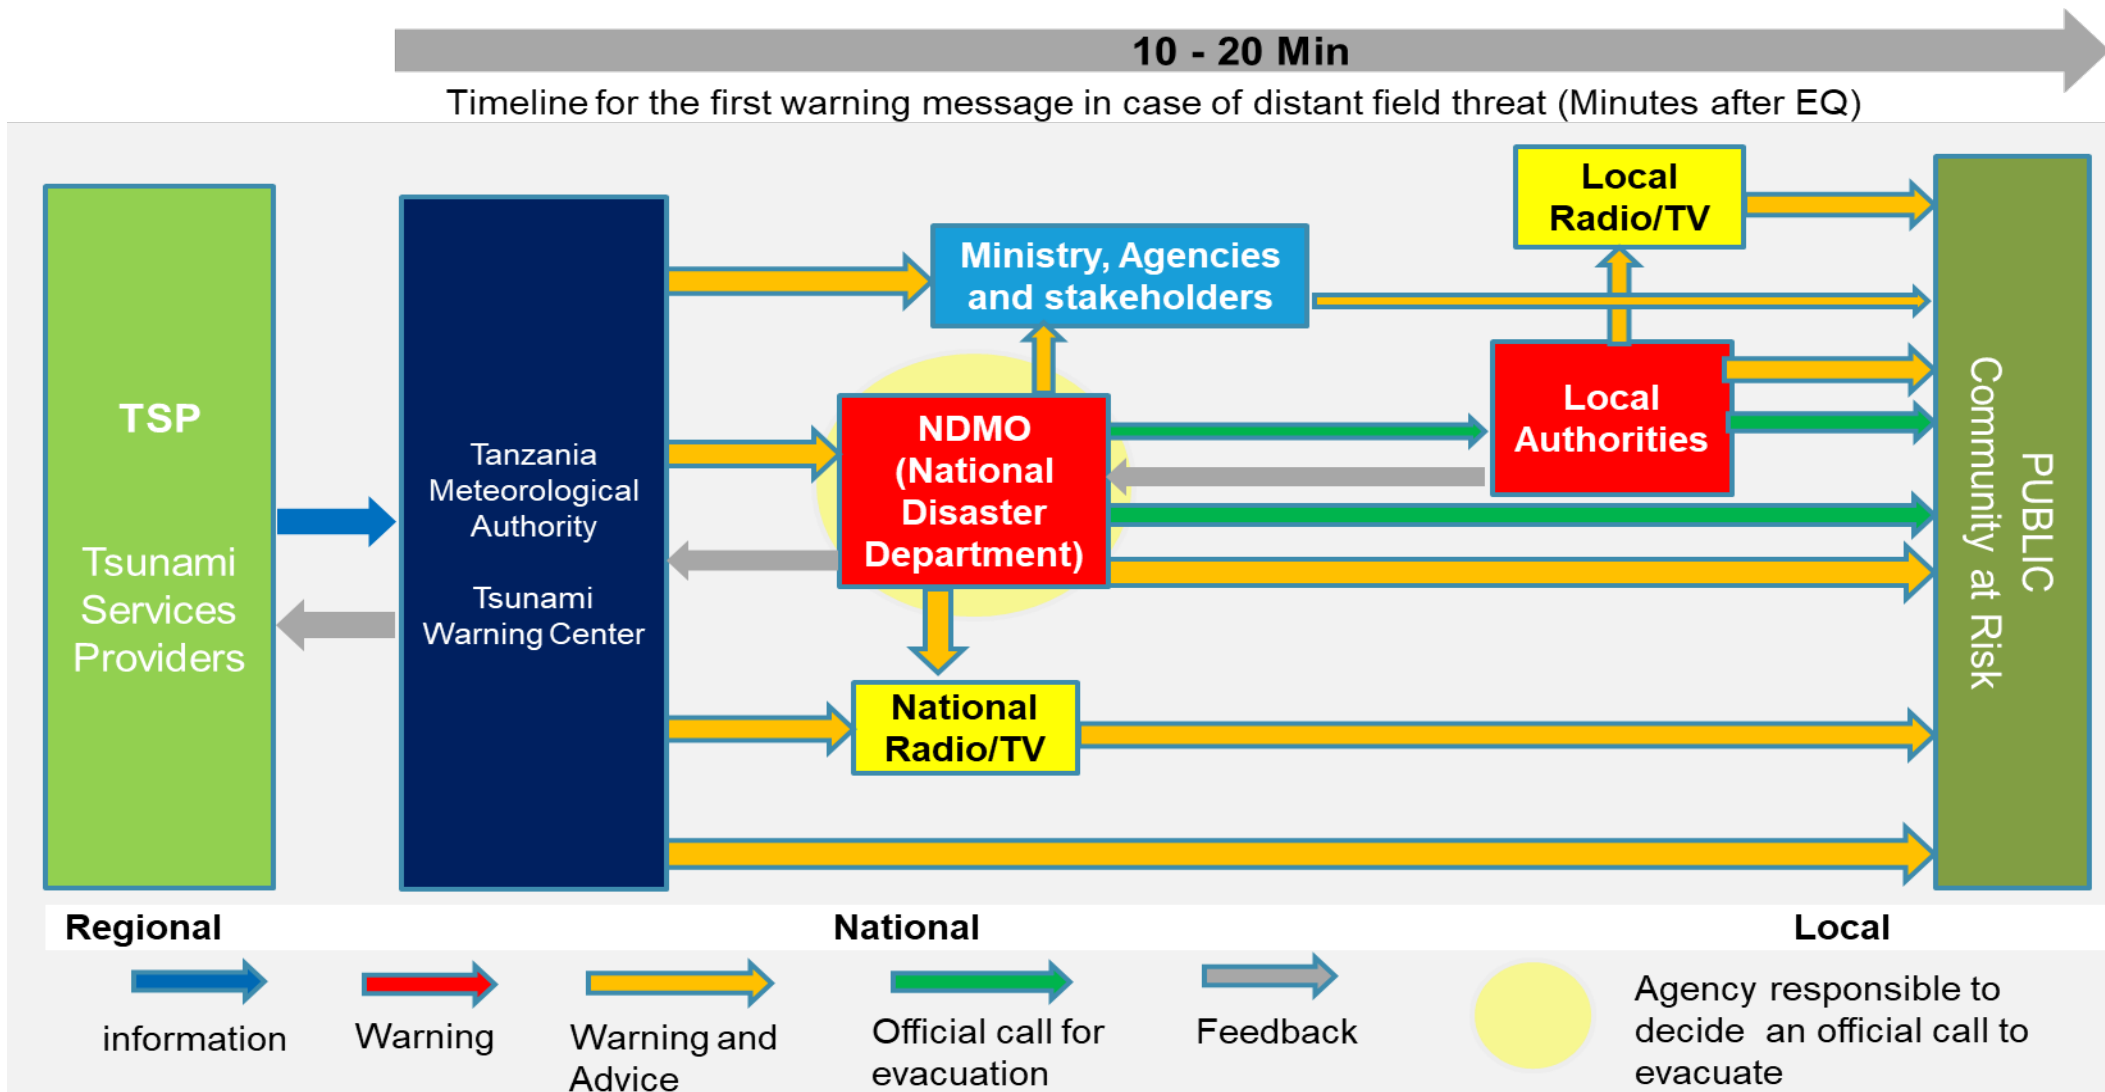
10 - 20 Min

Timeline for the first warning message in case of distant field threat (Minutes after EQ)

TSP

Tsunami Services Providers

Tanzania Meteorological Authority

Tsunami Warning Center

Ministry, Agencies and stakeholders

Local Radio/TV

NDMO (National Disaster Department)

Local Authorities

National Radio/TV

PUBLIC Community at Risk

Regional

National

Local

information

Warning

Warning and Advice

Official call for evacuation

Feedback

Agency responsible to decide an official call to evacuate